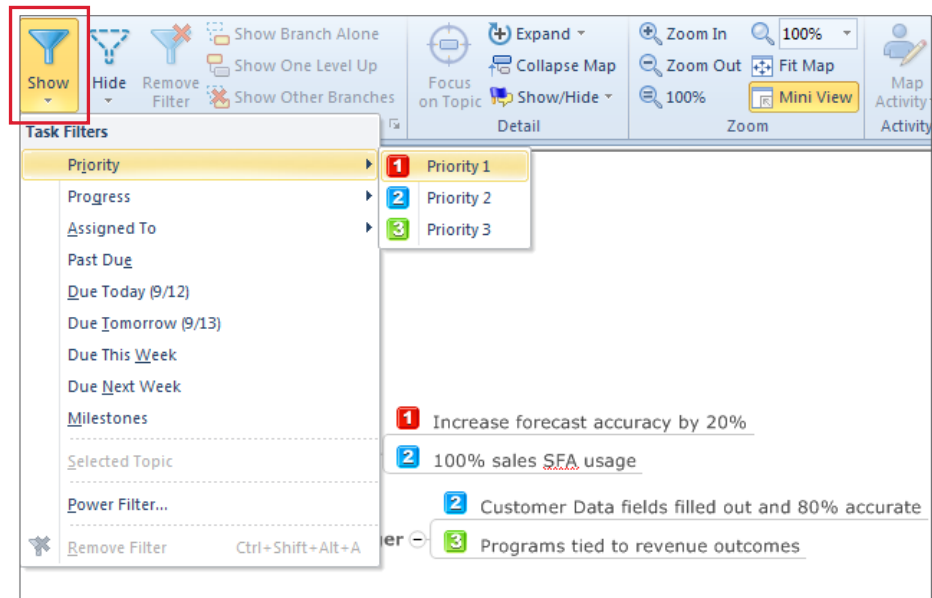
Show

Hide

Remove Filter

Show Branch Alone

Show One Level Up

Show Other Branches

Focus on Topic

Expand

Collapse Map

Show/Hide

Detail

Zoom In

Zoom Out

100%

100%

Fit Map

Mini View

Zoom

Map Activity

Activity

Task Filters

Priority

Progress

Assigned To

Past Due

Due Today (9/12)

Due Tomorrow (9/13)

Due This Week

Due Next Week

Milestones

Selected Topic

Power Filter...

Remove Filter Ctrl+Shift+Alt+A

1 Priority 1

2 Priority 2

3 Priority 3

1 Increase forecast accuracy by 20%

2 100% sales SFA usage

2 Customer Data fields filled out and 80% accurate

er

3 Programs tied to revenue outcomes